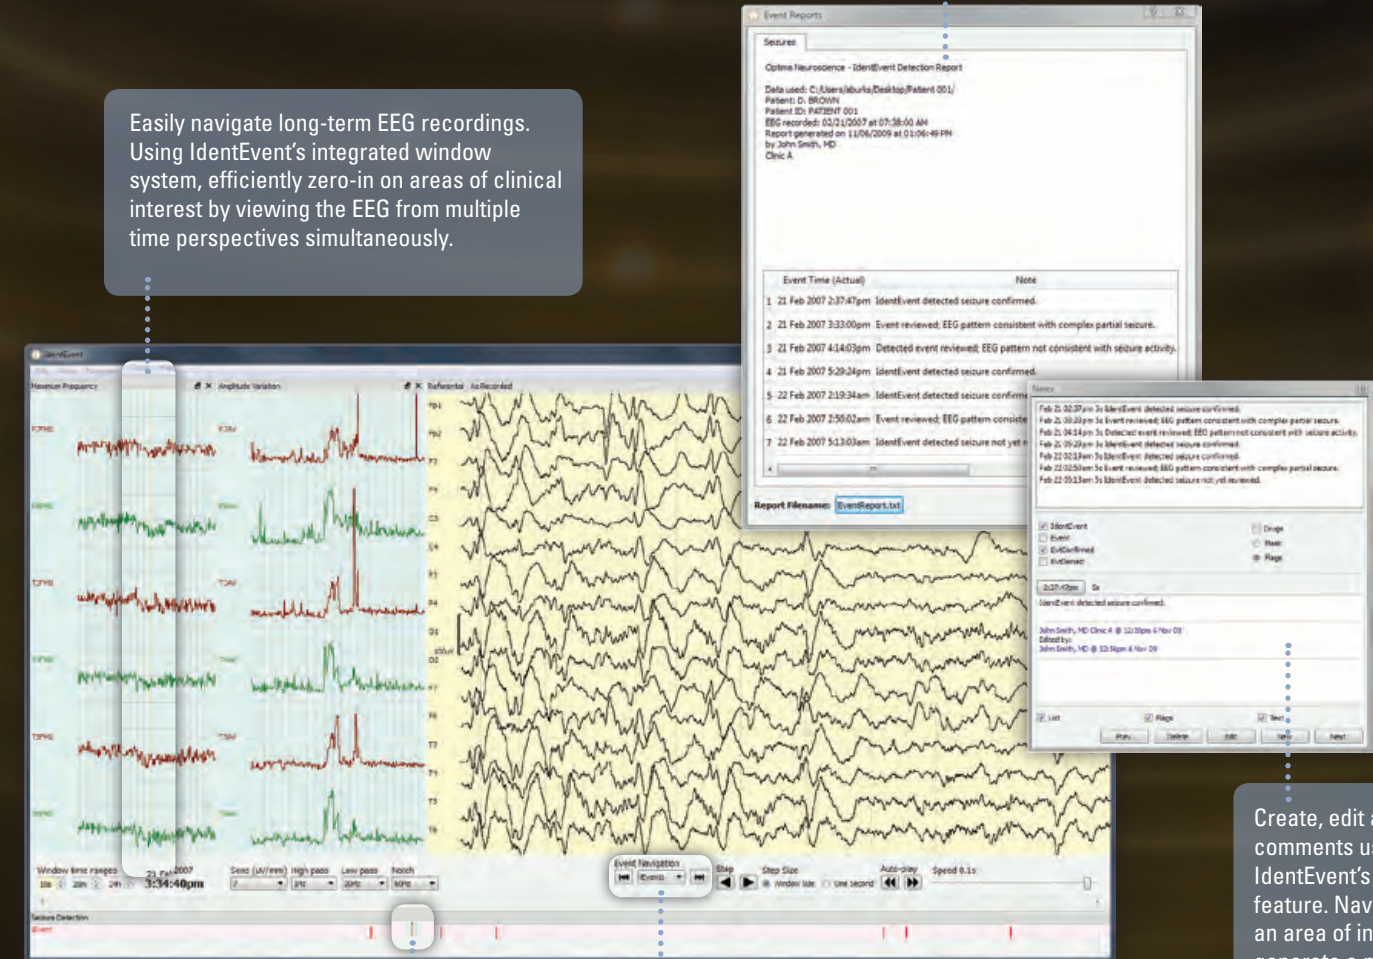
Easily navigate long-term EEG recordings. Using IdentEvent's integrated window system, efficiently zero-in on areas of clinical interest by viewing the EEG from multiple time perspectives simultaneously.

Event Reports

Seizures

Optima Neuroscience - IdentEvent Detection Report

Data used: C:/Users/aburks/Desktop/Patient 001/
Patient: D. BROWN
Patient ID: PATIENT 001
EEG recorded: 02/21/2007 at 07:38:00 AM
Report generated on 11/06/2009 at 01:06:49 PM
by John Smith, MD
Clinic A

| | Event Time (Actual) | Note |
|---|---|---|
| 1 | 21 Feb 2007 2:37:47pm | IdentEvent detected seizure confirmed. |
| 2 | 21 Feb 2007 3:33:00pm | Event reviewed: EEG pattern consistent with complex partial seizure. |
| 3 | 21 Feb 2007 4:14:03pm | Detected event reviewed: EEG pattern not consistent with seizure activity. |
| 4 | 21 Feb 2007 5:29:24pm | IdentEvent detected seizure confirmed. |
| 5 | 22 Feb 2007 2:19:34am | IdentEvent detected seizure confirm |
| 6 | 22 Feb 2007 2:50:02am | Event reviewed: EEG pattern consiste |
| 7 | 22 Feb 2007 5:13:03am | IdentEvent detected seizure not yet r |

Report Filename: EventReport.txt

Notes
Feb 21 02:37pm 3s IdentEvent detected seizure confirmed.
Feb 21 03:33pm 3s Event reviewed: EEG pattern consistent with complex partial seizure.
Feb 21 04:14pm 3s Detected event reviewed: EEG pattern not consistent with seizure activity.
Feb 21 05:29pm 3s IdentEvent detected seizure confirmed.
Feb 22 02:19am 3s IdentEvent detected seizure confirmed.
Feb 22 02:50am 3s Event reviewed: EEG pattern consistent with complex partial seizure.
Feb 22 05:13am 3s IdentEvent detected seizure not yet reviewed.

IdentEvent
Event
EvtConfirmed
EvtDenied
Drugs
Meds
Flags

2:37:47pm 3s
IdentEvent detected seizure confirmed.

John Smith, MD Clinic A @ 12:20pm 6 Nov 09
Edited by:
John Smith, MD @ 12:56pm 6 Nov 09

List Flags Text
Prev. Delete Edit Save Next

IdentEvent
Maximum Frequency
Amplitude Variation
Referential As Recorded
Fp1 Fp2 F7 F8 C3 C4 P3 P4 O1 O2 F7 F8 T3 T4 T5 T6
Window time ranges 10s 20m 24h
21 Feb 2007 3:34:40pm
Sens (uV/mm) High pass Low pass Notch
Event Navigation Events
Step Step Size Window size One second Auto-play Speed 0.1s
Seizure Detection
Event

Create, edit a
comments u
IdentEvent's
feature. Nav
an area of in